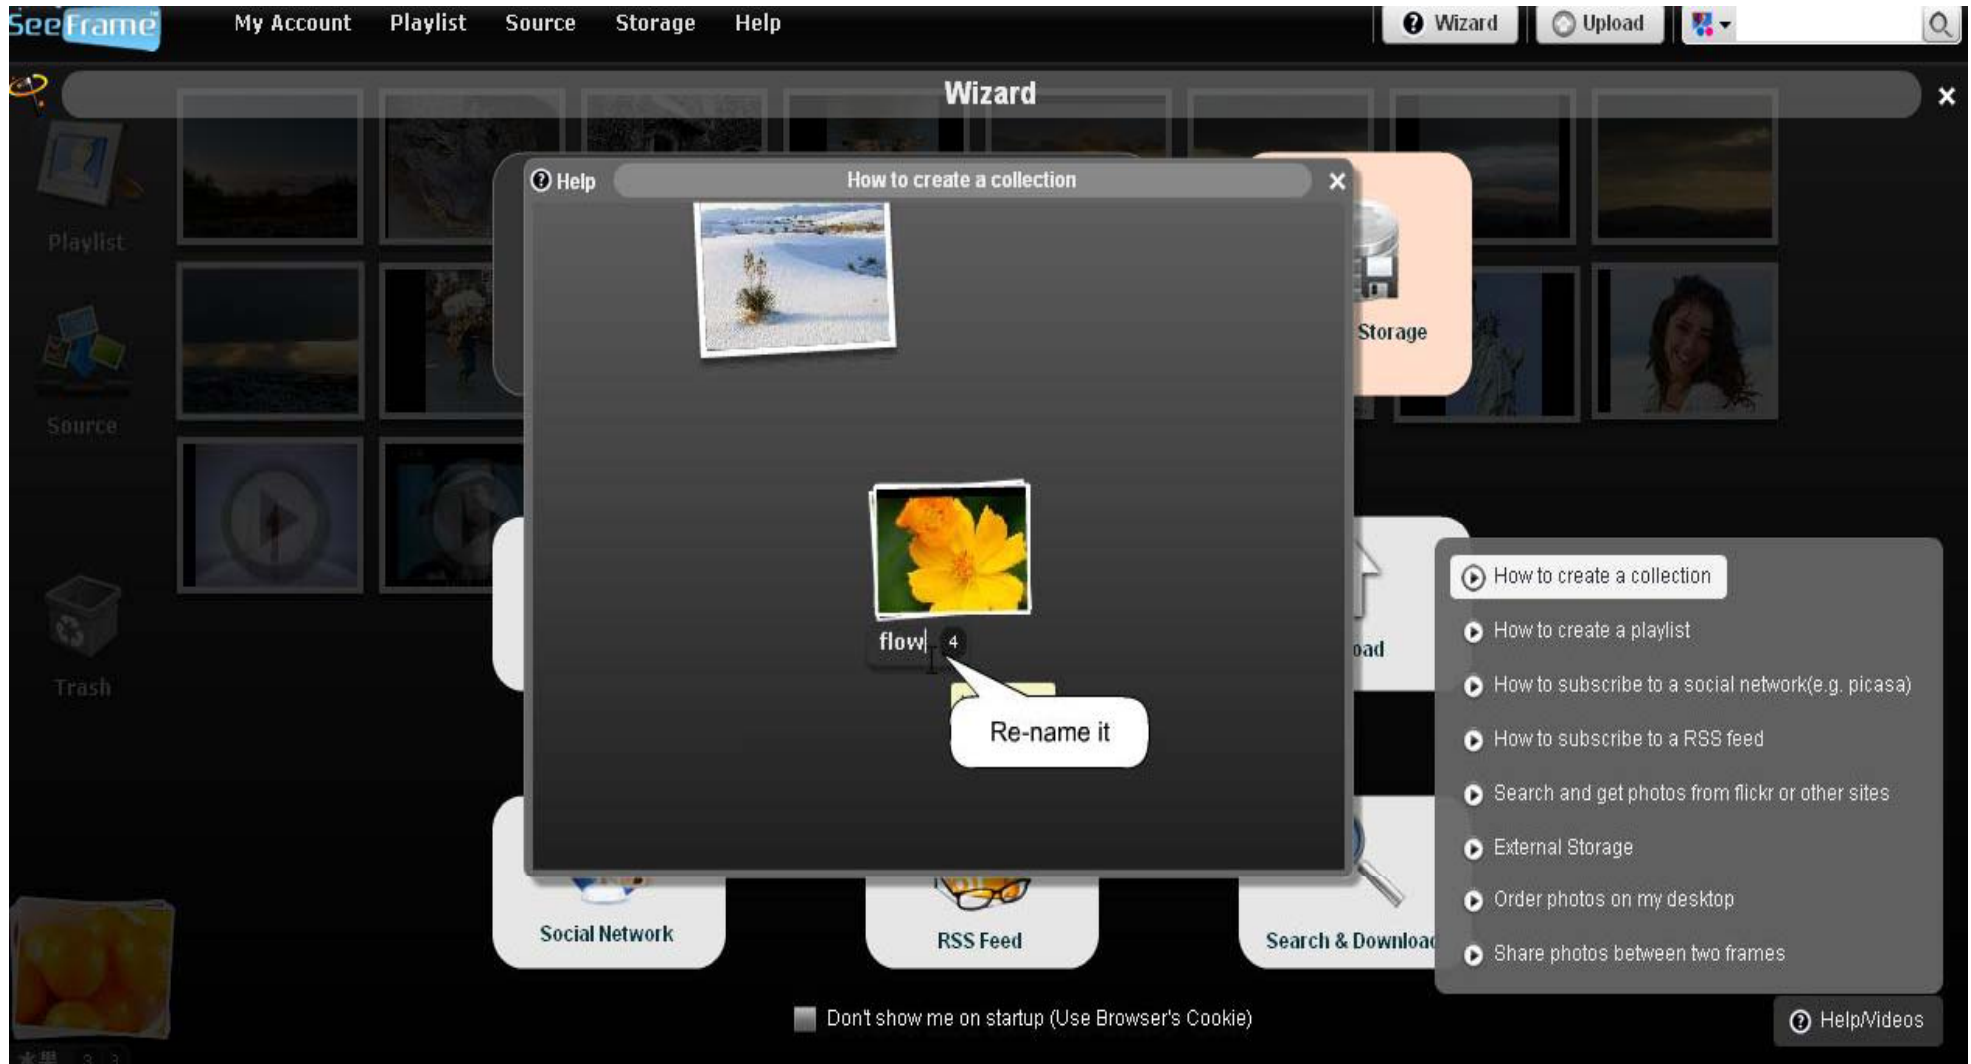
SeeFrame My Account Playlist Source Storage Help

Wizard Upload

Wizard

Playlist

Source

Trash

Help How to create a collection

Storage

flow 4

Re-name it

oad

Social Network

RSS Feed

Search & Download

How to create a collection
How to create a playlist
How to subscribe to a social network(e.g. picasa)
How to subscribe to a RSS feed
Search and get photos from flickr or other sites
External Storage
Order photos on my desktop
Share photos between two frames

Don't show me on startup (Use Browser's Cookie)

Help/Videos